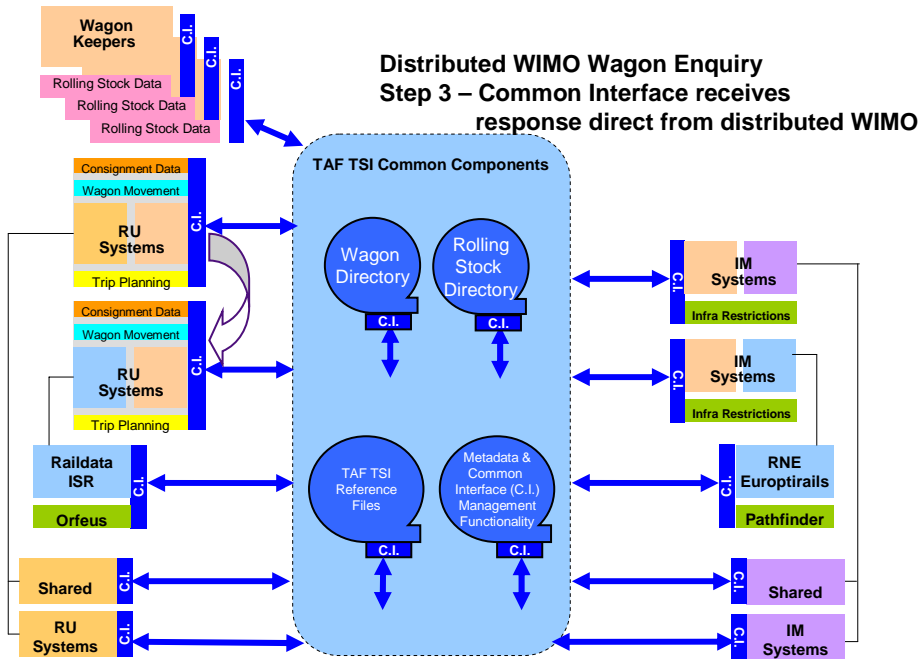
Distributed WIMO Wagon Enquiry
Step 3 – Common Interface receives response direct from distributed WIMO

Wagon Keepers
C.I.
C.I.
C.I.
Rolling Stock Data
Rolling Stock Data
Rolling Stock Data

Consignment Data
Wagon Movement
RU Systems
C.I.
Trip Planning

Consignment Data
Wagon Movement
RU Systems
C.I.
Trip Planning

Raildata ISR
C.I.
Orfeus

Shared
C.I.

RU Systems
C.I.

TAF TSI Common Components
Wagon Directory
C.I.
Rolling Stock Directory
C.I.
TAF TSI Reference Files
C.I.
Metadata & Common Interface (C.I.) Management Functionality
C.I.

C.I.
IM Systems
Infra Restrictions

C.I.
IM Systems
Infra Restrictions

C.I.
RNE Europtirails
Pathfinder

C.I.
Shared

C.I.
IM Systems